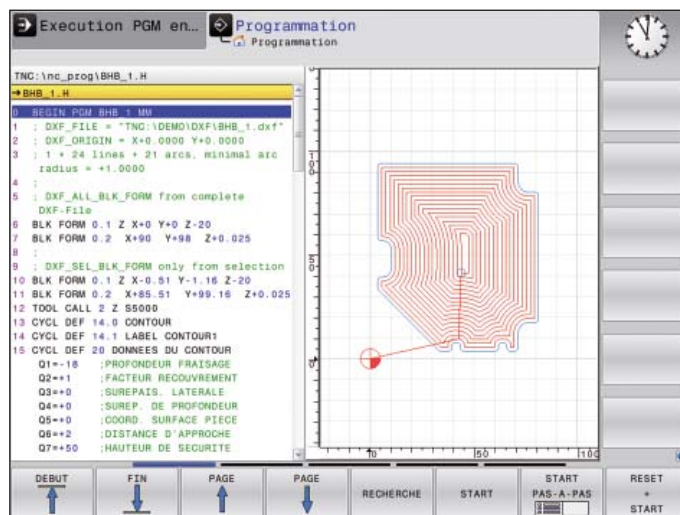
Execution PGM en... Programmation
Programmation

TNC:\nc_prog\BHB_1.H
→BHB_1.H
0 BEGIN PGM BHB_1 MM
1 ; DXF_FILE = "TNC:\DEMO\DXF\BHB_1.dxf"
2 ; DXF_ORIGIN = X+0.0000 Y+0.0000
3 ; 1 + 24 lines + 21 arcs, minimal arc radius = +1.0000
4 ;
5 ; DXF_ALL_BLK_FORM from complete DXF-File
6 BLK FORM 0.1 Z X+0 Y+0 Z-20
7 BLK FORM 0.2 X+90 Y+98 Z+0.025
8 ;
9 ; DXF_SEL_BLK_FORM only from selection
10 BLK FORM 0.1 Z X-0.51 Y-1.16 Z-20
11 BLK FORM 0.2 X+85.51 Y+99.16 Z+0.025
12 TOOL CALL 2 Z S5000
13 CYCL DEF 14.0 CONTOUR
14 CYCL DEF 14.1 LABEL CONTOUR1
15 CYCL DEF 20 DONNEES DU CONTOUR
Q1=-18 ;PROFONDEUR FRAISAGE
Q2=+1 ;FACTEUR RECOUVREMENT
Q3=+0 ;SUREPAIS. LATERALE
Q4=+0 ;SUREP. DE PROFONDEUR
Q5=+0 ;COORD. SURFACE PIECE
Q6=+2 ;DISTANCE D'APPROCHE
Q7=+50 ;HAUTEUR DE SECURITE

10
50
0
0
50
100

DEBUT
FIN
PAGE
PAGE
RECHERCHE
START
START PAS-A-PAS
RESET + START